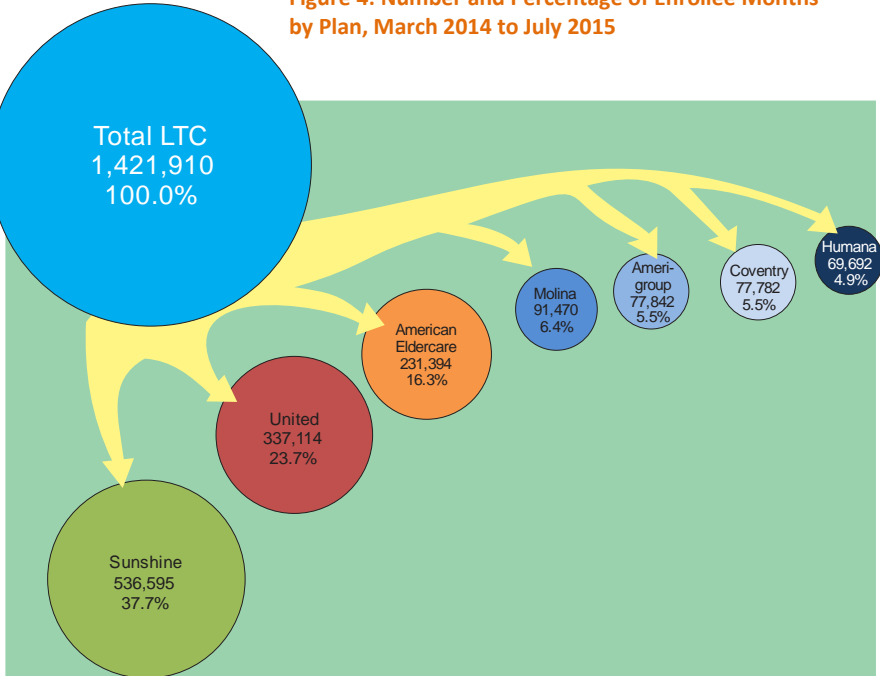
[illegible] by Plan, March 2014 to July 2015

Total LTC
1,421,910
100.0%

Humana
69,692
4.9%

Coventry
77,782
5.5%

Amerigroup
77,842
5.5%

Molina
91,470
6.4%

American Eldercare
231,394
16.3%

United
337,114
23.7%

Sunshine
536,595
37.7%